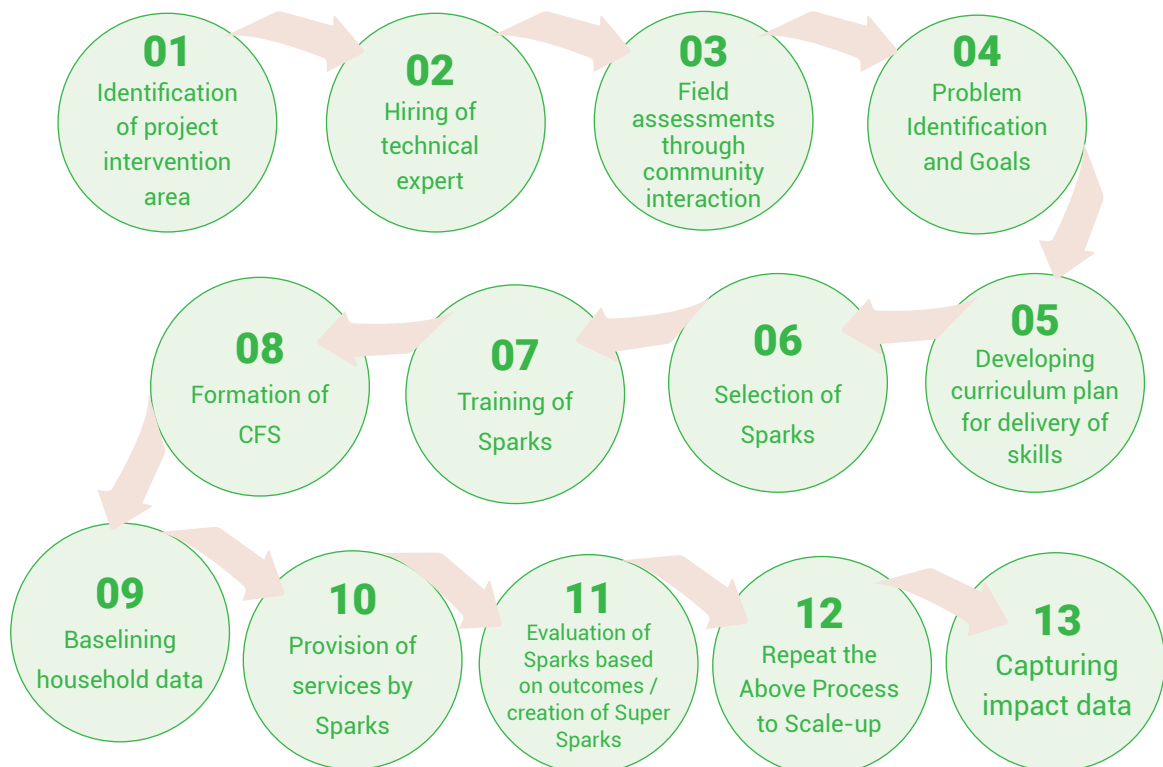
01
Identification of project intervention area

02
Hiring of technical expert

03
Field assessments through community interaction

04
Problem Identification and Goals

05
Developing curriculum plan for delivery of skills

06
Selection of Sparks

07
Training of Sparks

08
Formation of CFS

09
Baselining household data

10
Provision of services by Sparks

11
Evaluation of Sparks based on outcomes / creation of Super Sparks

12
Repeat the Above Process to Scale-up

13
Capturing impact data